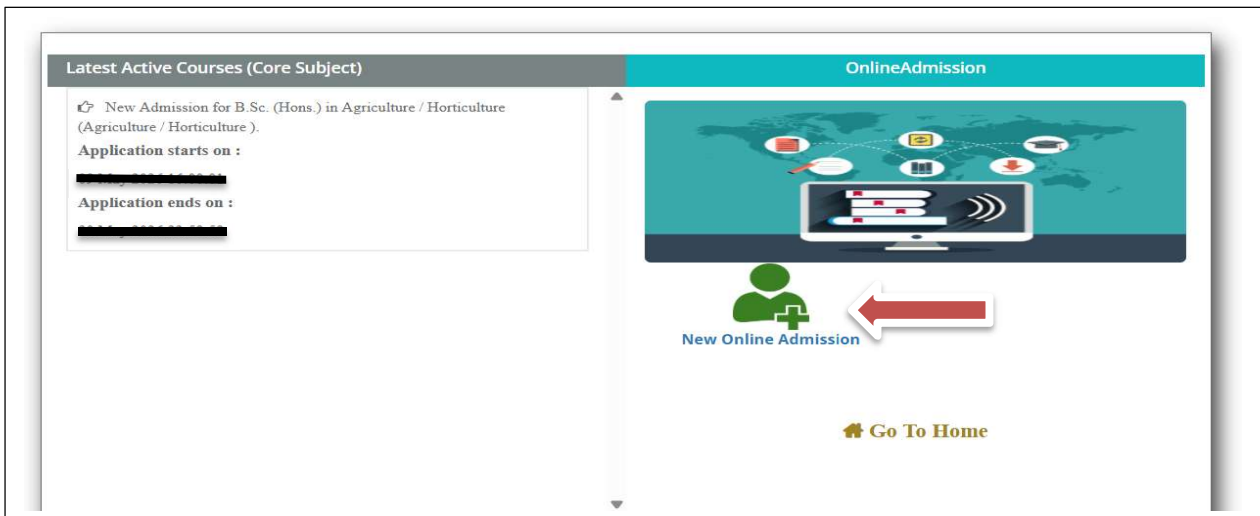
Latest Active Courses (Core Subject)

New Admission for B.Sc. (Hons.) in Agriculture / Horticulture (Agriculture / Horticulture ).

Application starts on :

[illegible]

Application ends on :

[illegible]

OnlineAdmission

New Online Admission

Go To Home